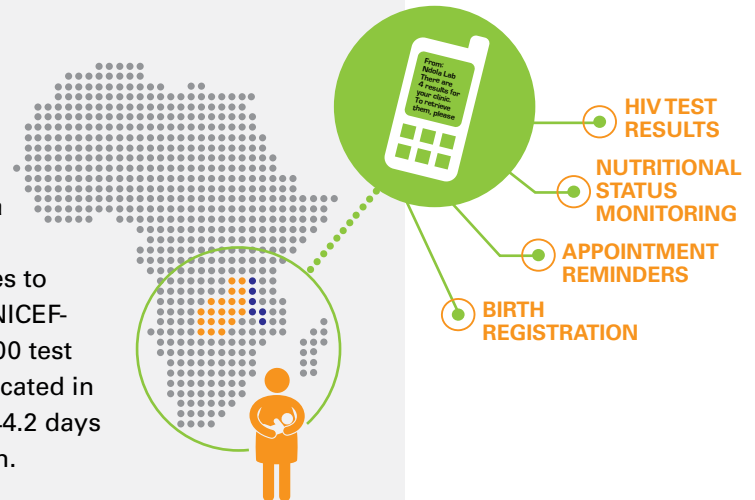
n

es to
NICEF-
00 test
cated in
4.2 days
n.

From:
Ndola Lab
There are
4 results for
your clinic.
To retrieve
them, please

HIV TEST RESULTS

NUTRITIONAL STATUS MONITORING

APPOINTMENT REMINDERS

BIRTH REGISTRATION